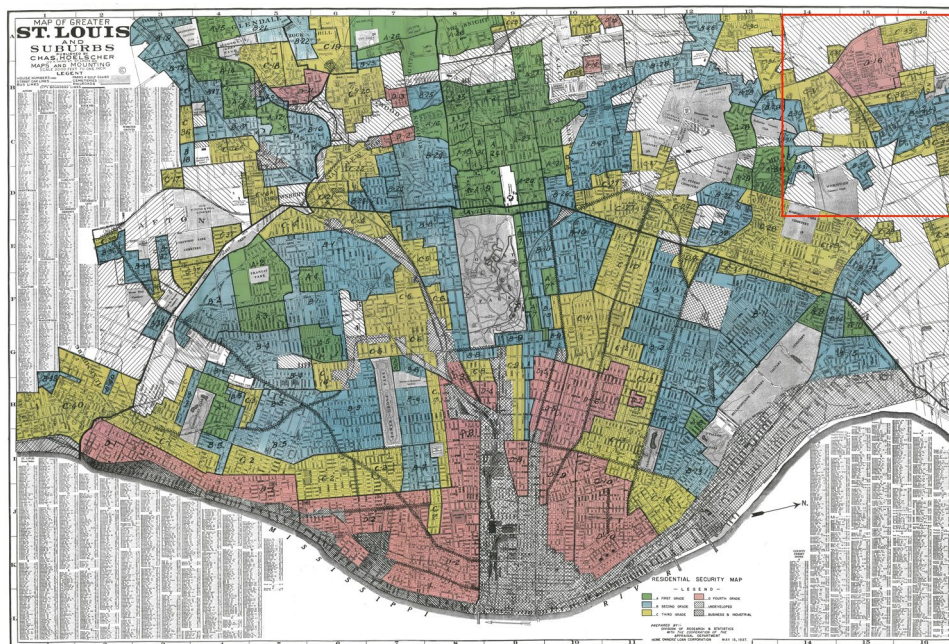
MAP OF GREATER
ST. LOUIS
AND
SUBURBS
PUBLISHED BY
CHAS. HOELSCHER
MAPS AND MOUNTING
LEGEND

MISSISSIPPI
RIVER

N.

RESIDENTIAL SECURITY MAP
— LEGEND —
A FIRST GRADE
B SECOND GRADE
C THIRD GRADE
D FOURTH GRADE
UNDEVELOPED
BUSINESS & INDUSTRIAL

PREPARED BY: DIVISION OF RESEARCH & STATISTICS WITH THE COOPERATION OF THE APPRAISAL DEPARTMENT
HOME OWNERS' LOAN CORPORATION MAY 15, 1937

1 2 3 4 5 6 7 8 9 10 11 12 13 14 15 16
A B C D E F G H I J K